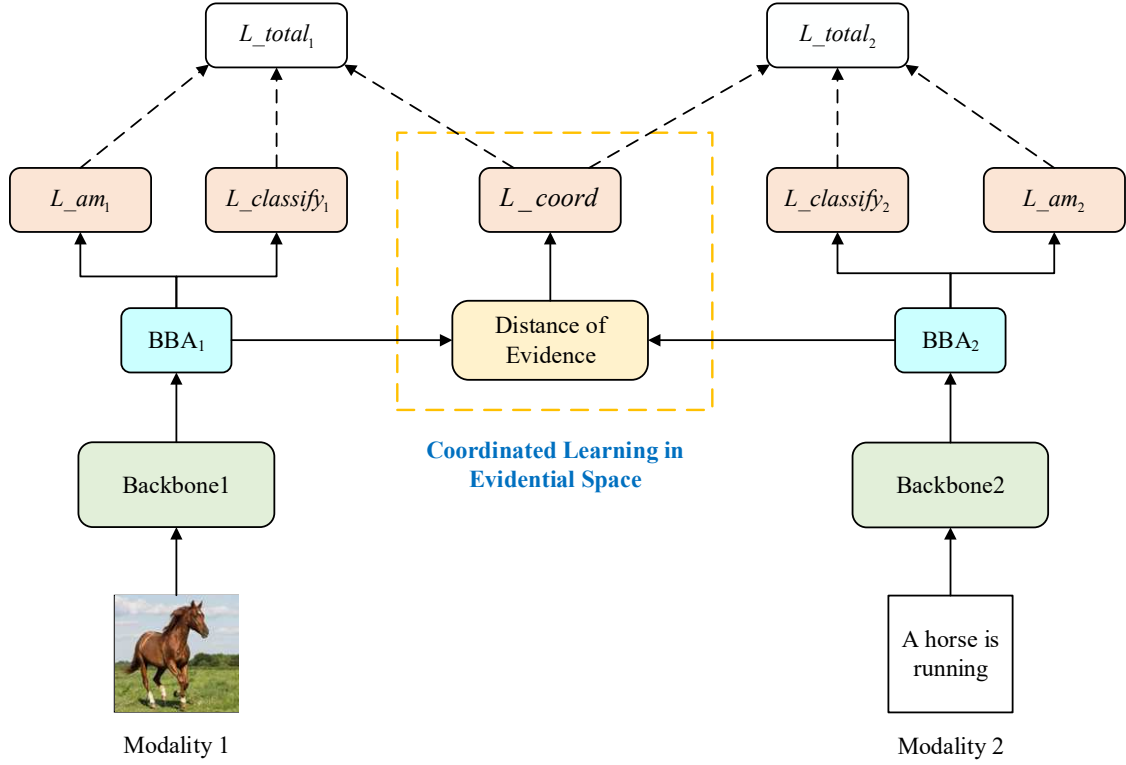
$L\_total_1$

$L\_total_2$

$L\_am_1$

$L\_classify_1$

$L\_coord$

$L\_classify_2$

$L\_am_2$

BBA$_1$

Distance of Evidence

BBA$_2$

Coordinated Learning in Evidential Space

Backbone1

Backbone2

A horse is running

Modality 1

Modality 2